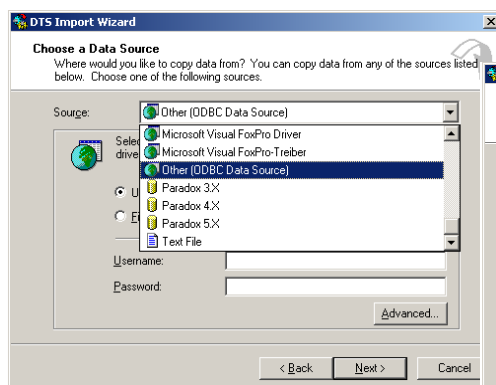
DTS Import Wizard

Choose a Data Source

Where would you like to copy data from? You can copy data from any of the sources listed below. Choose one of the following sources.

Source: Other (ODBC Data Source)

Microsoft Visual FoxPro Driver
Microsoft Visual FoxPro-Treiber
Other (ODBC Data Source)
Paradox 3.X
Paradox 4.X
Paradox 5.X
Text File

Selec
drive

U
Fi

Username:
Password:

Advanced...

< Back
Next >
Cancel